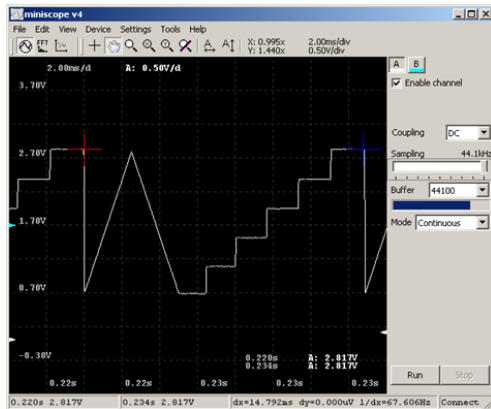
miniscope v4

File Edit View Device Settings Tools Help

X: 0.995x
Y: 1.440x

2.00ms/div
0.50V/div

2.00ms/d A: 0.50V/d

3.70V

2.70V

1.70V

0.70V

-0.30V

0.220s A: 2.817V
0.234s A: 2.817V

0.22s 0.22s 0.23s 0.23s 0.23s

A B

Enable channel

Coupling DC

Sampling 44.1kHz

Buffer 44100

Mode Continuous

Run Stop

0.220s 2.817V | 0.234s 2.817V | dx=14.792ms dy=0.000uV 1/dx=67.606Hz | Connect